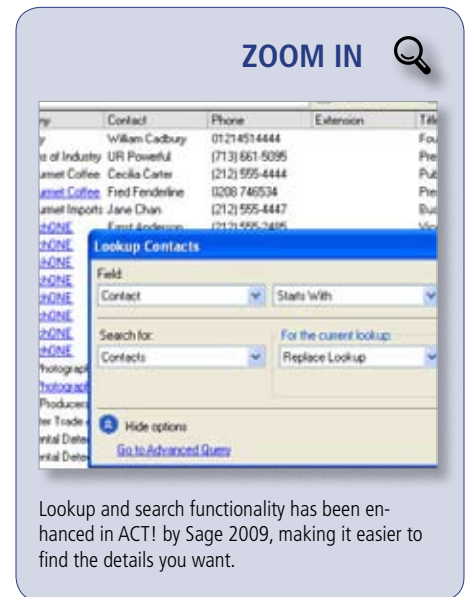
ZOOM IN

| ny | Contact | Phone | Extension | Titl |
|---|---|---|---|---|
| y | William Cadbury | 01214514444 | | Fou |
| s of Industry | UR Powerful | (713) 661-5095 | | Pre |
| umet Coffee | Cecilia Carter | (212) 555-4444 | | Pub |
| umet Coffee | Fred Fenderline | 0208 746534 | | Pre |
| umet Imports | Jane Chan | (212) 555-4447 | | Bui |
| hONE | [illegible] | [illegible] | | Vic |

Lookup Contacts

Field:
Contact
Starts With

Search for:
Contacts

For the current lookup:
Replace Lookup

Hide options
Go to Advanced Query

Lookup and search functionality has been enhanced in ACT! by Sage 2009, making it easier to find the details you want.